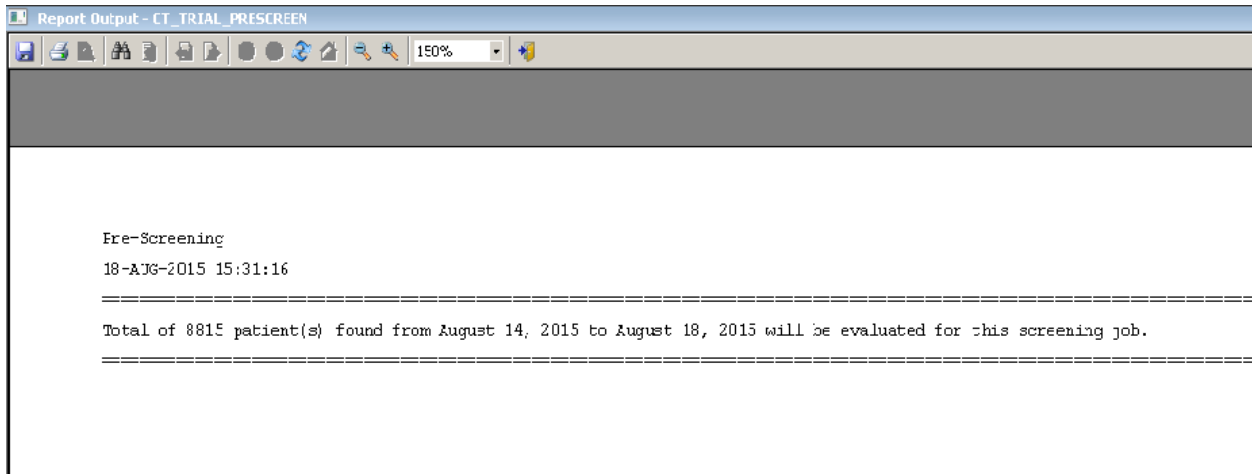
Report Output - CT_TRIAL_PRESCREEN

150%

Pre-Screening

18-AUG-2015 15:31:16

================================================================================

Total of 8815 patient(s) found from August 14, 2015 to August 18, 2015 will be evaluated for this screening job.

================================================================================